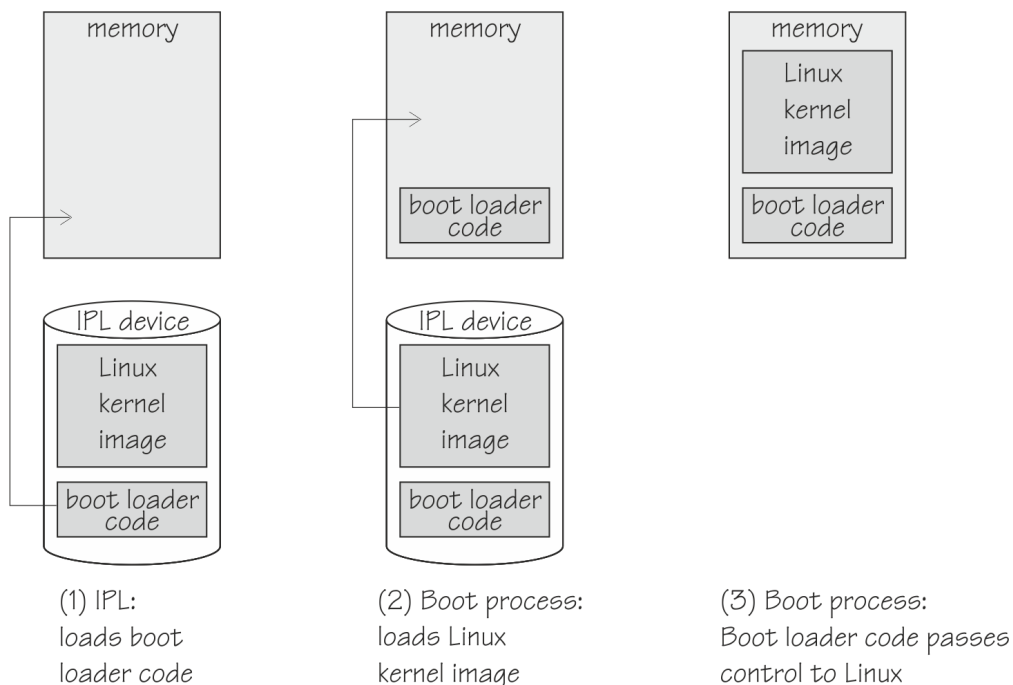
memory

IPL device

Linux kernel image

boot loader code

(1) IPL: loads boot loader code

memory

boot loader code

IPL device

Linux kernel image

boot loader code

(2) Boot process: loads Linux kernel image

memory

Linux kernel image

boot loader code

(3) Boot process: Boot loader code passes control to Linux